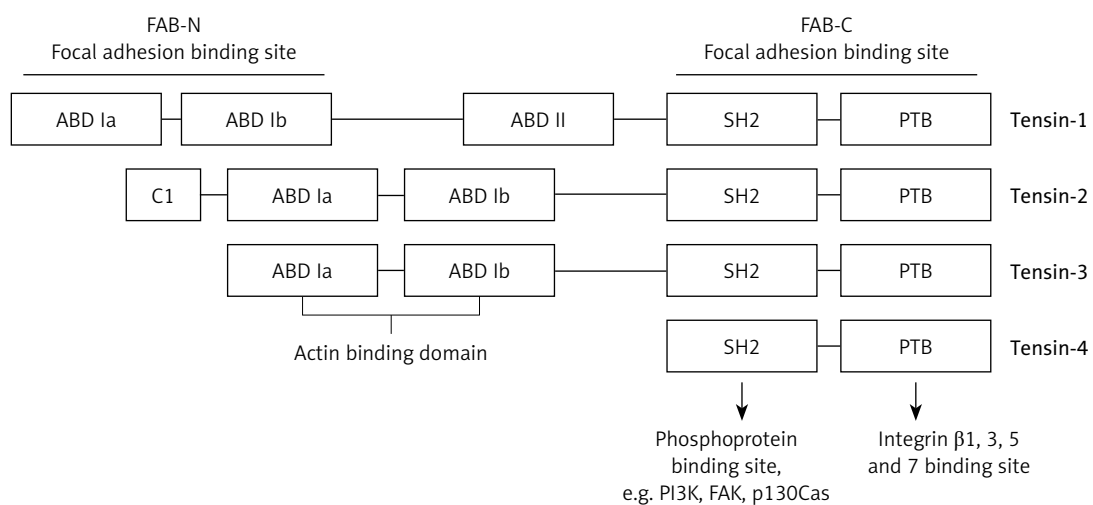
FAB-N
Focal adhesion binding site

FAB-C
Focal adhesion binding site

ABD Ia
ABD Ib
ABD II
SH2
PTB
Tensin-1

C1
ABD Ia
ABD Ib
SH2
PTB
Tensin-2

ABD Ia
ABD Ib
SH2
PTB
Tensin-3

Actin binding domain

SH2
PTB
Tensin-4

Phosphoprotein binding site, e.g. PI3K, FAK, p130Cas

Integrin β1, 3, 5 and 7 binding site